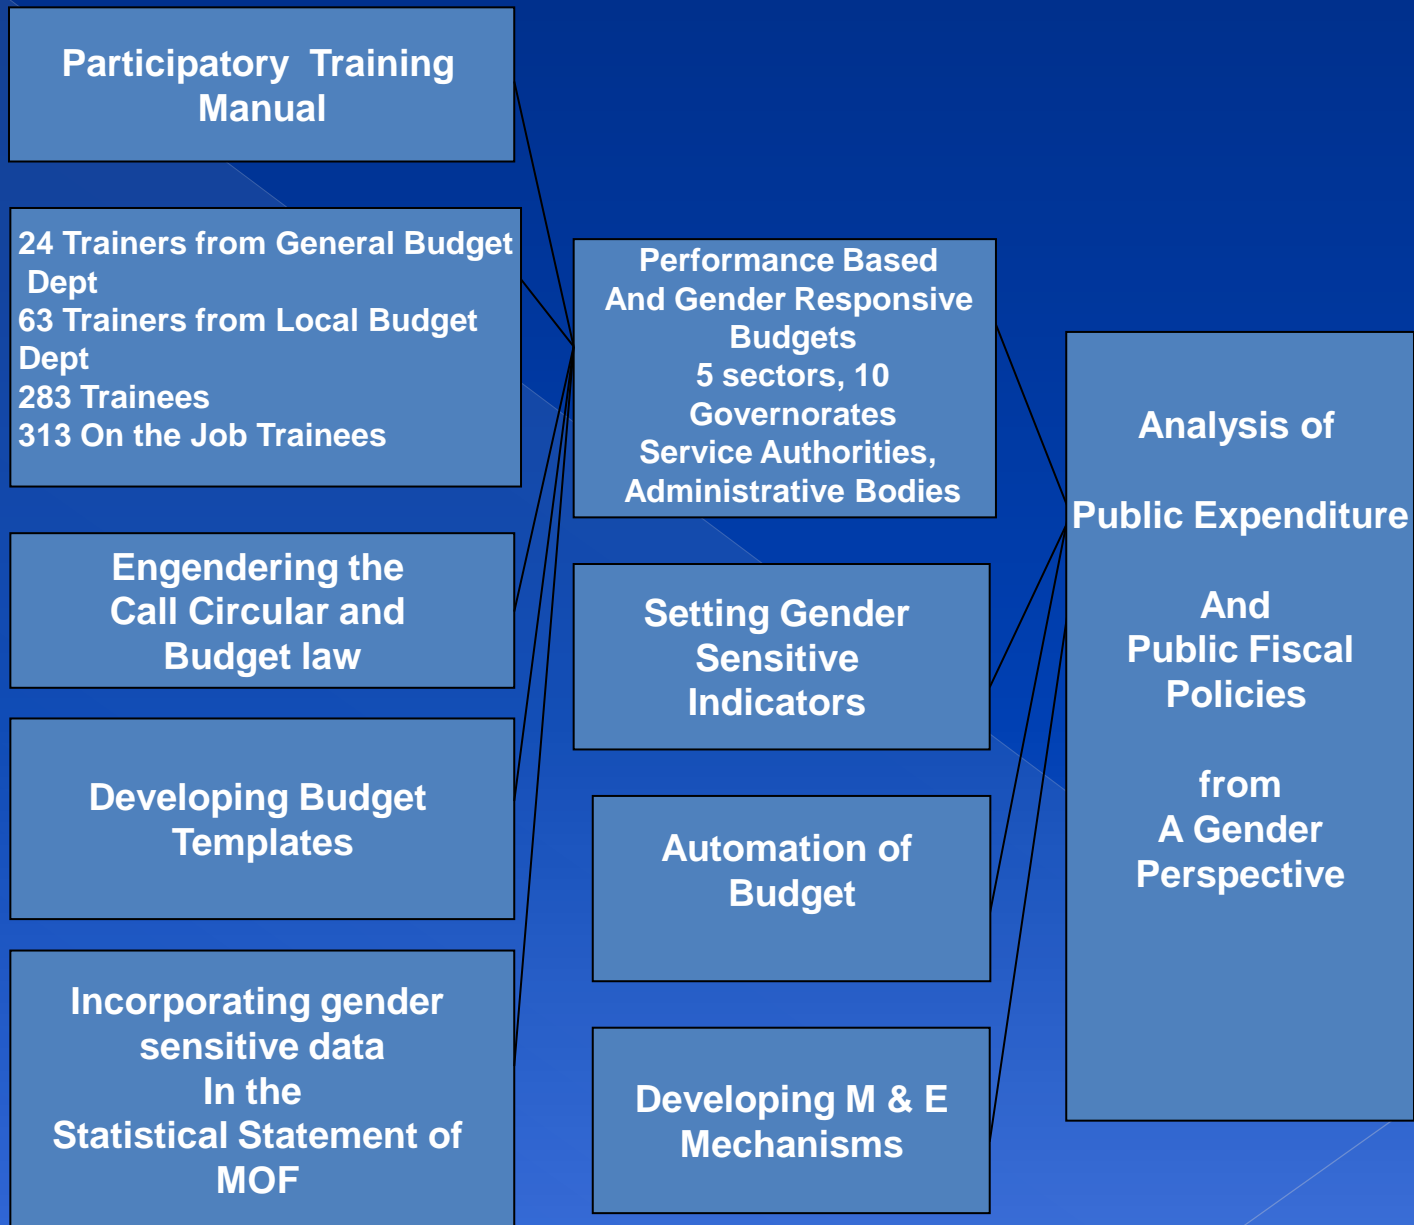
Participatory Training Manual

24 Trainers from General Budget Dept
63 Trainers from Local Budget Dept
283 Trainees
313 On the Job Trainees

Engendering the Call Circular and Budget law

Developing Budget Templates

Incorporating gender sensitive data In the Statistical Statement of MOF

Performance Based And Gender Responsive Budgets
5 sectors, 10 Governorates
Service Authorities, Administrative Bodies

Setting Gender Sensitive Indicators

Automation of Budget

Developing M & E Mechanisms

Analysis of

Public Expenditure

And
Public Fiscal Policies

from
A Gender Perspective